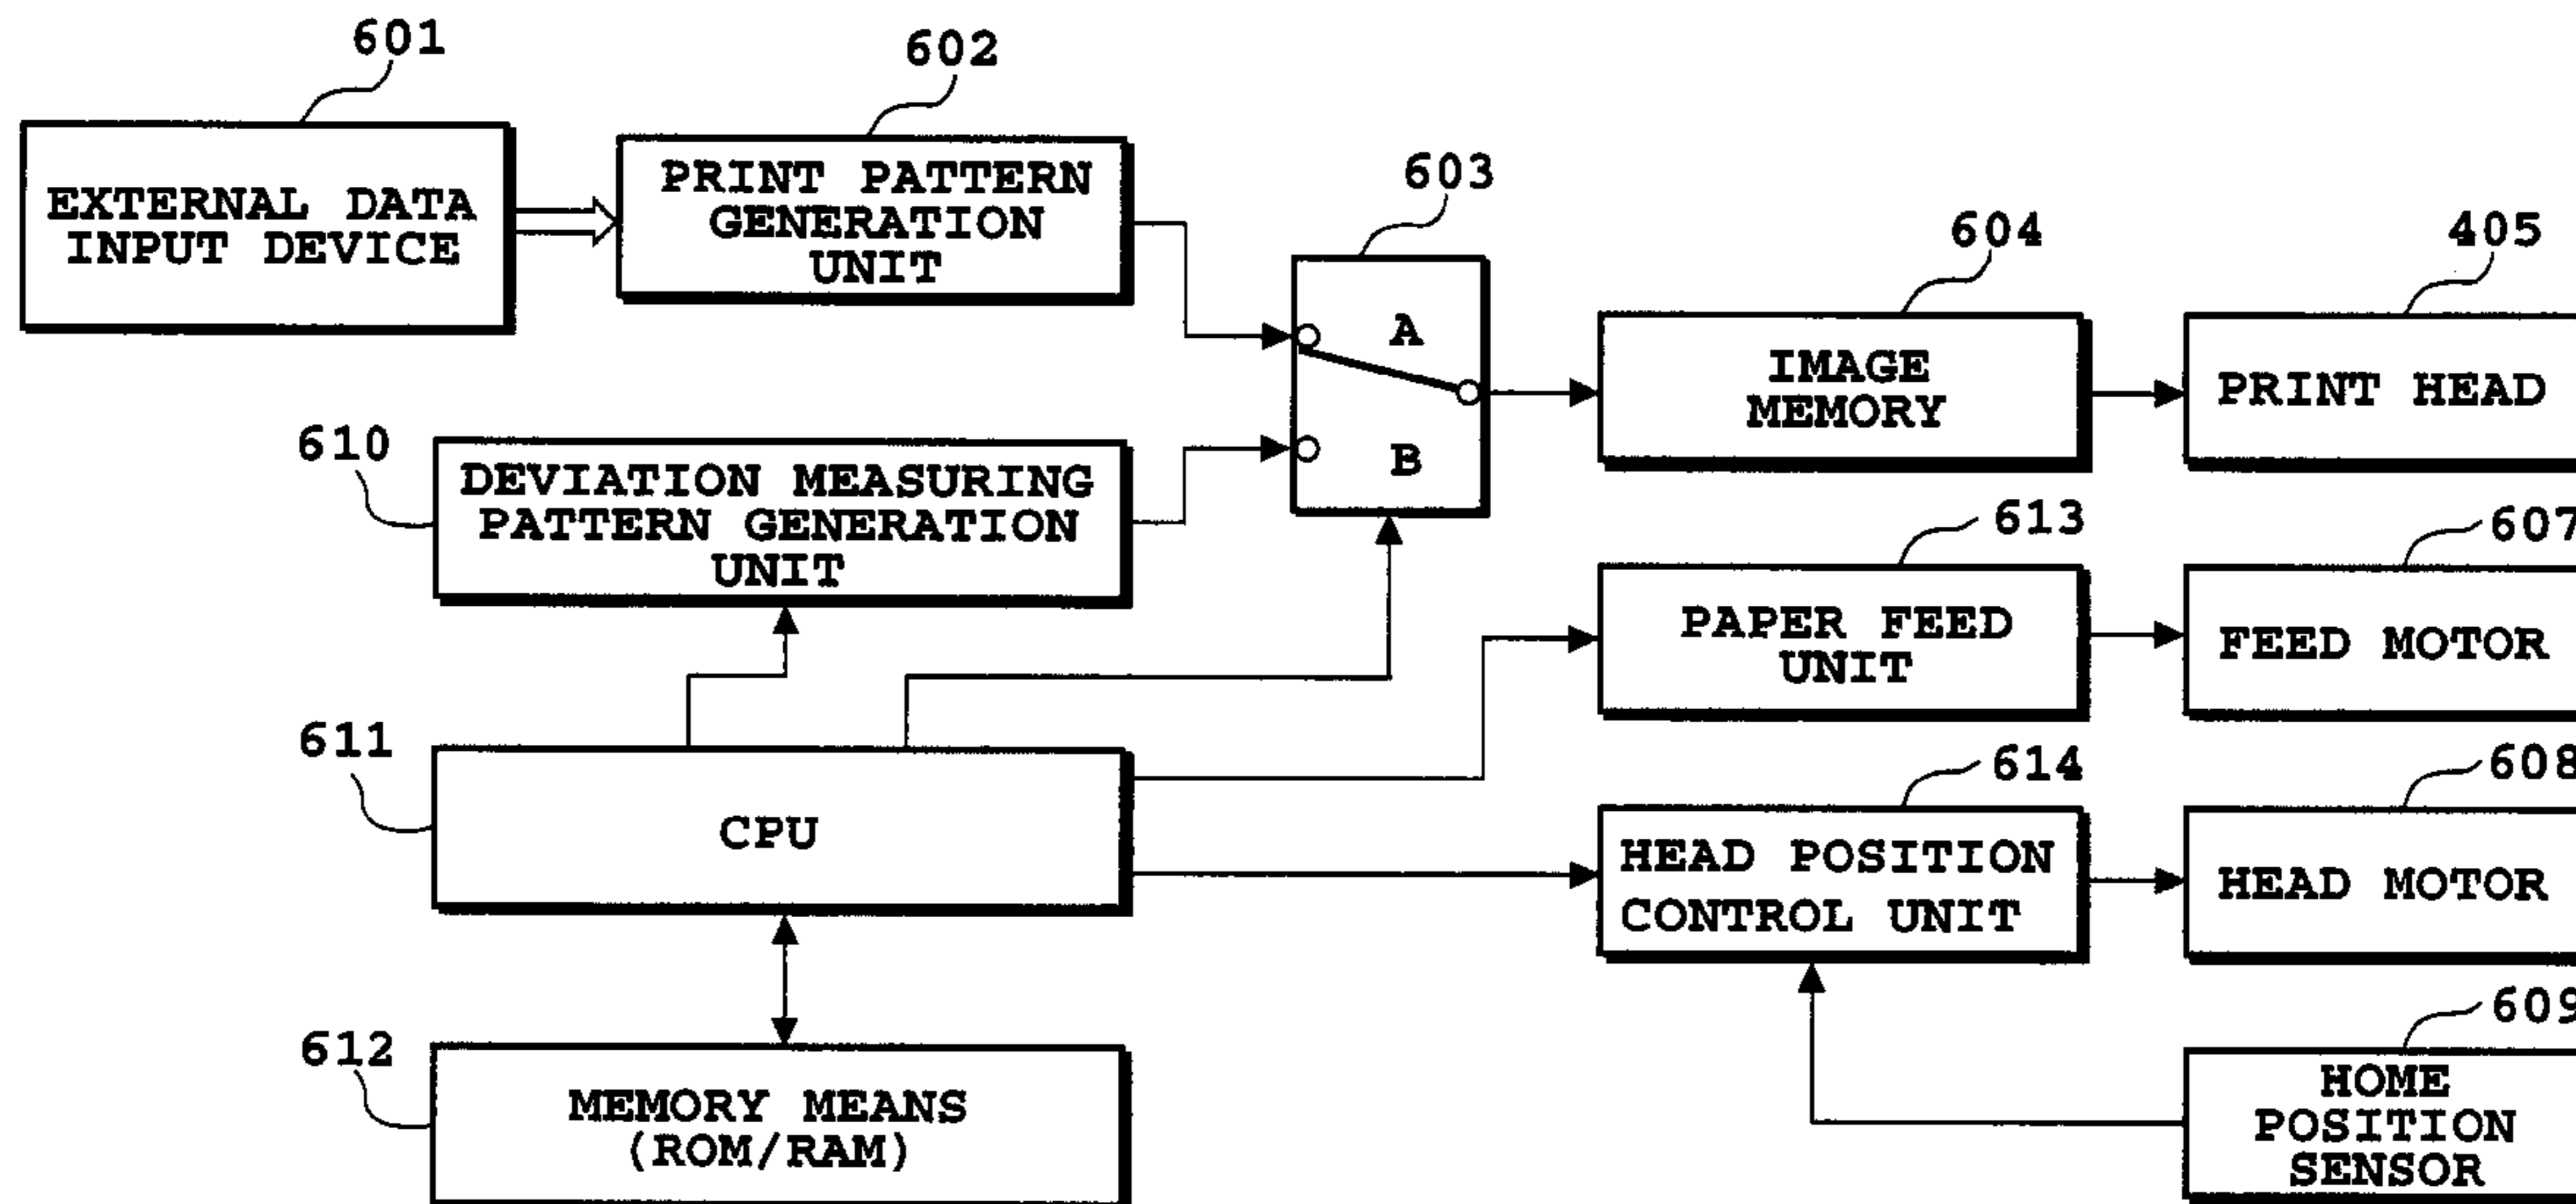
601

EXTERNAL DATA INPUT DEVICE

602

PRINT PATTERN GENERATION UNIT

603

A

B

604

IMAGE MEMORY

405

PRINT HEAD

610

DEVIATION MEASURING PATTERN GENERATION UNIT

613

PAPER FEED UNIT

607

FEED MOTOR

611

CPU

614

HEAD POSITION CONTROL UNIT

608

HEAD MOTOR

612

MEMORY MEANS (ROM/RAM)

609

HOME POSITION SENSOR